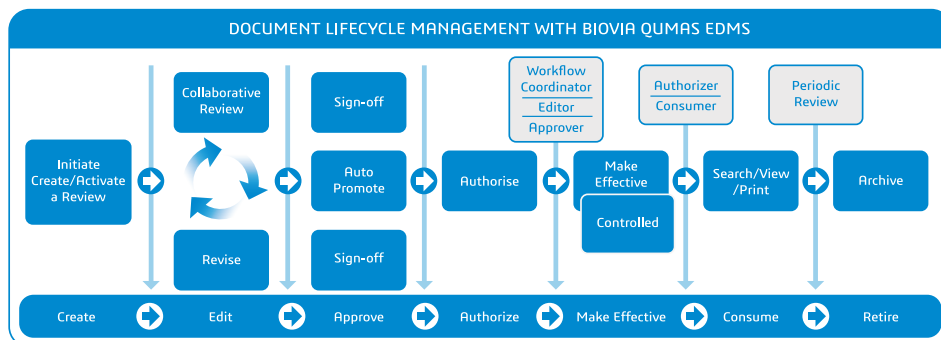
DOCUMENT LIFECYCLE MANAGEMENT WITH BIOVIA QUMAS EDMS

Initiate Create/Activate a Review

Collaborative Review

Revise

Sign-off

Auto Promote

Sign-off

Authorise

Workflow Coordinator

Editor

Approver

Make Effective

Controlled

Authorizer

Consumer

Search/View /Print

Periodic Review

Archive

Create

Edit

Approve

Authorize

Make Effective

Consume

Retire